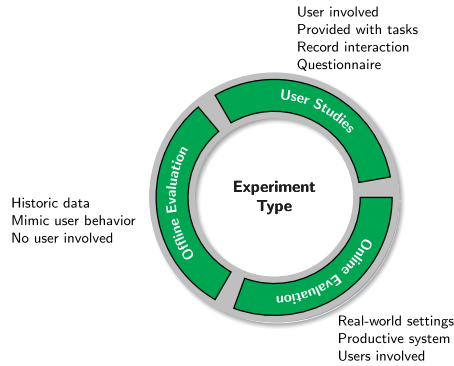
User involved
Provided with tasks
Record interaction
Questionnaire

User Studies

Historic data
Mimic user behavior
No user involved

Offline Evaluation

Experiment Type

Online Evaluation

Real-world settings
Productive system
Users involved